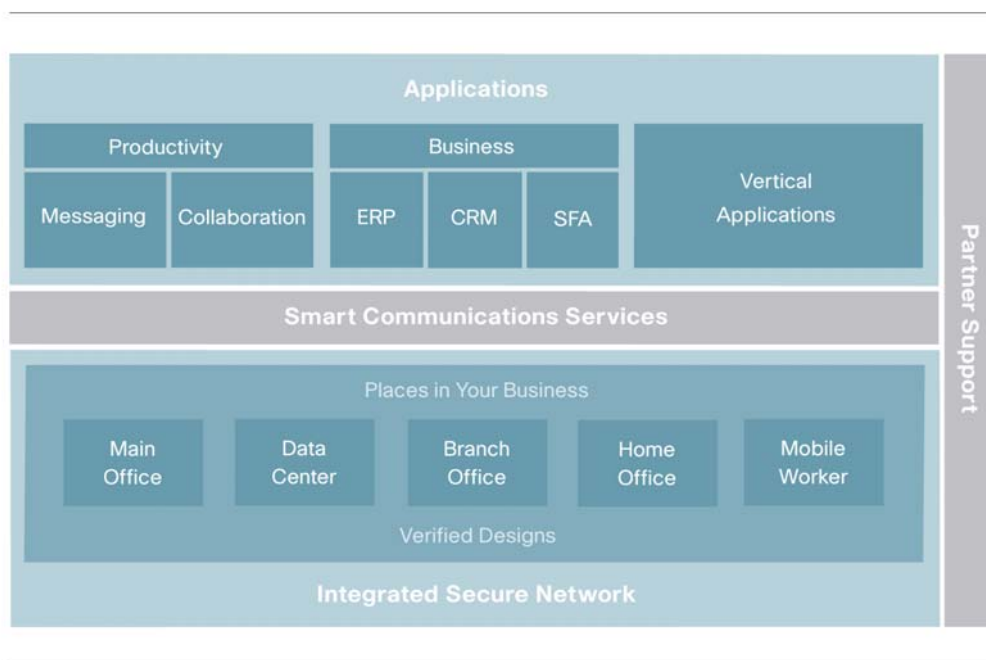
Applications

Productivity

Messaging

Collaboration

Business

ERP

CRM

SFA

Vertical Applications

Smart Communications Services

Places in Your Business

Main Office

Data Center

Branch Office

Home Office

Mobile Worker

Verified Designs

Integrated Secure Network

Partner Support